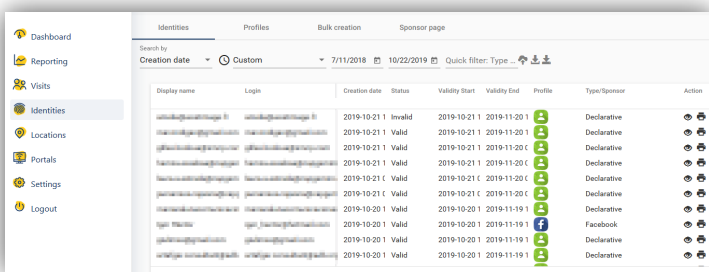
Dashboard
Reporting
Visits
Identities
Locations
Portals
Settings
Logout

Identities | Profiles | Bulk creation | Sponsor page

Search by
Creation date | Custom | 7/11/2018 | 10/22/2019 | Quick filter: Type ...

| Display name | Login | Creation date | Status | Validity Start | Validity End | Profile | Type/Sponsor | Action |
|---|---|---|---|---|---|---|---|---|
| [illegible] | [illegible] | 2019-10-21 1 | Invalid | 2019-10-21 1 | 2019-11-20 1 | | Declarative | |
| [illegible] | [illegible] | 2019-10-21 1 | Valid | 2019-10-21 1 | 2019-11-20 1 | | Declarative | |
| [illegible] | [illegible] | 2019-10-21 1 | Valid | 2019-10-21 1 | 2019-11-20 0 | | Declarative | |
| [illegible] | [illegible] | 2019-10-21 1 | Valid | 2019-10-21 1 | 2019-11-20 0 | | Declarative | |
| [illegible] | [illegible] | 2019-10-21 1 | Valid | 2019-10-21 1 | 2019-11-20 0 | | Declarative | |
| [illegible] | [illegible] | 2019-10-21 0 | Valid | 2019-10-21 0 | 2019-11-20 0 | | Declarative | |
| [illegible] | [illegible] | 2019-10-21 0 | Valid | 2019-10-21 0 | 2019-11-20 0 | | Declarative | |
| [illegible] | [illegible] | 2019-10-20 1 | Valid | 2019-10-20 1 | 2019-11-19 1 | | Declarative | |
| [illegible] | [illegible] | 2019-10-20 1 | Valid | 2019-10-20 1 | 2019-11-19 1 | f | Facebook | |
| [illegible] | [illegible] | 2019-10-20 1 | Valid | 2019-10-20 1 | 2019-11-19 1 | | Declarative | |
| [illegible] | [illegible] | 2019-10-20 1 | Valid | 2019-10-20 1 | 2019-11-19 1 | | Declarative | |